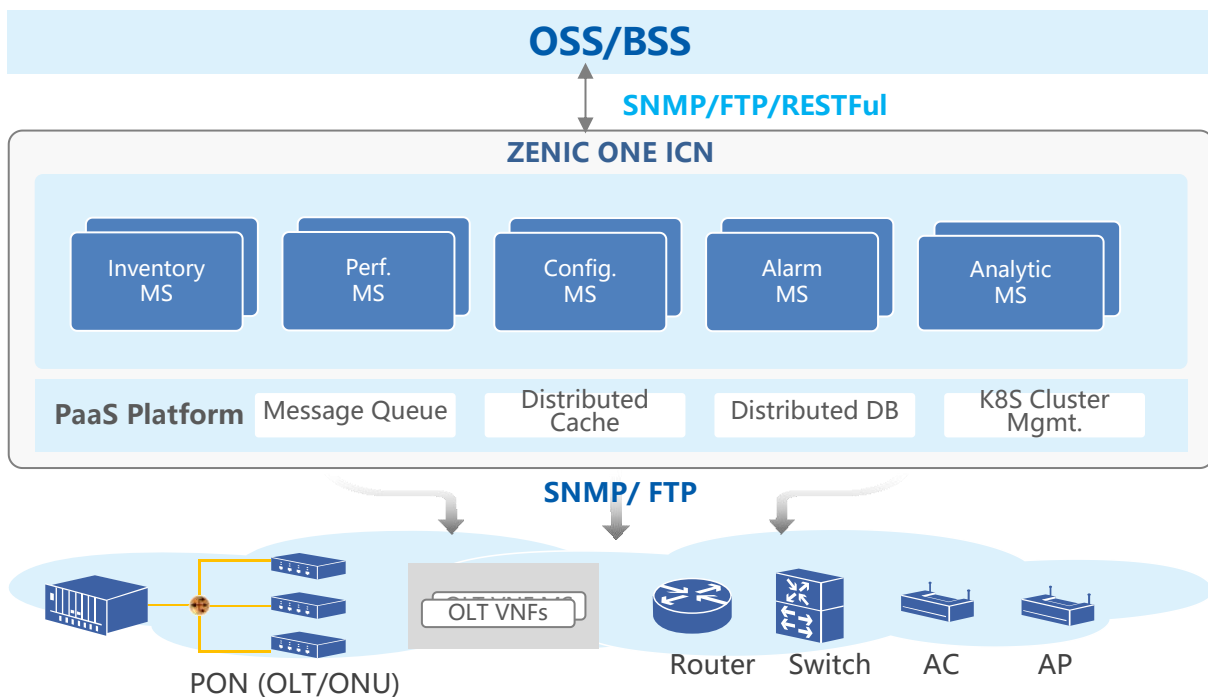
OSS/BSS

SNMP/FTP/RESTFul

ZENIC ONE ICN

Inventory MS

Perf. MS

Config. MS

Alarm MS

Analytic MS

PaaS Platform

Message Queue

Distributed Cache

Distributed DB

K8S Cluster Mgmt.

SNMP/ FTP

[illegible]

OLT VNFs

PON (OLT/ONU)

Router

Switch

AC

AP